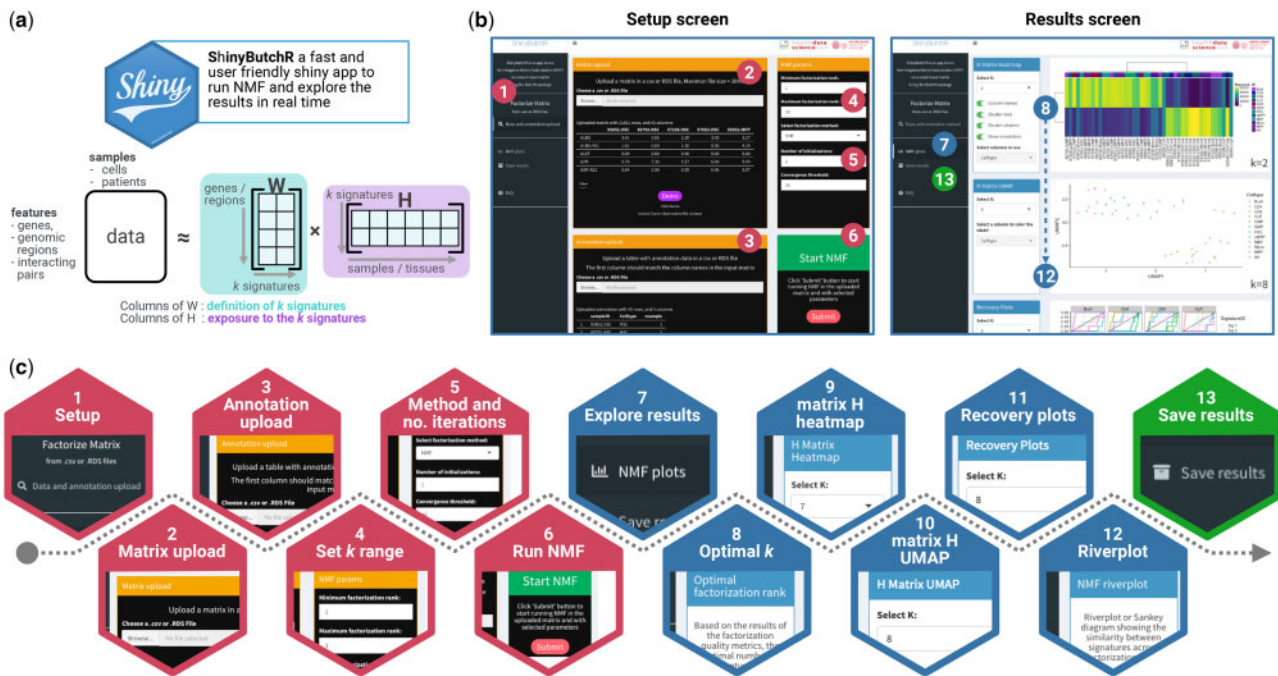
(a)

Shiny

ShinyButchR a fast and user friendly shiny app to run NMF and explore the results in real time

samples
- cells
- patients

features
- genes,
- genomic regions
- interacting pairs

data ≈ genes / regions W k signatures × k signatures H samples / tissues

Columns of W : definition of k signatures
Columns of H : exposure to the k signatures

(b)

Setup screen

Results screen

1 Factorize Matrix
2 Matrix upload
Upload a matrix in a csv or RDS file, Maximum file size = 30MB
3 Annotation upload
Upload a table with annotation data in a csv or RDS file
4 Maximum factorization rank
5 Number of initializations
6 Start NMF
Submit

7 8 12 13
k=2
k=8
Recovery Plots

(c)

1 Setup
Factorize Matrix
from .csv or .RDS files
Data and annotation upload

2 Matrix upload
Matrix upload
Upload a matrix in a
Choose a .csv or .RDS File
Browse... No file selected

3 Annotation upload
Annotation upload
Upload a table with annotatio
The first column should matc input m
Choose a .csv or .RDS File

4 Set k range
NMF params
Minimum factorization rank:
2
Maximum factorization rank:

5 Method and no. iterations
Select factorization method:
NMF
Number of initializations:
Convergence threshold:

6 Run NMF
Start NMF
Click 'Submit' button to start running NMF in the uploaded matrix and with selected parameters
Submit

7 Explore results
NMF plots
Save re

8 Optimal k
Optimal factorization rank
Based on the results of the factorization quality metrics, th

9 matrix H heatmap
H Matrix Heatmap
Select K:
7

10 matrix H UMAP
H Matrix UMAP
Select K:
8

11 Recovery plots
Recovery Plots
Select K:
8

12 Riverplot
NMF riverplot
Riverplot or Sankey diagram showing the similarity between signatures acr

13 Save results
Save results